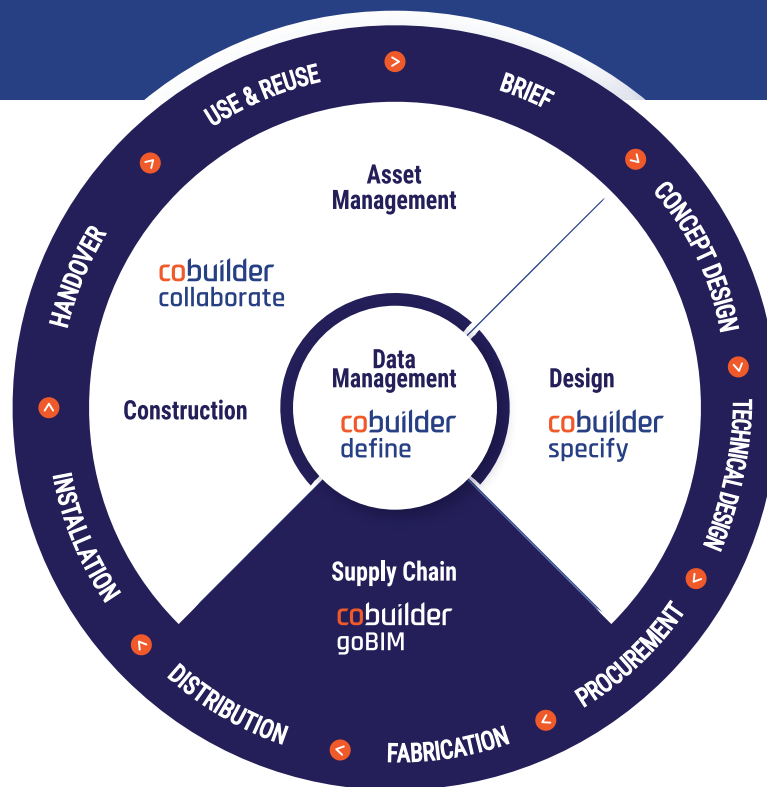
USE & REUSE
BRIEF
CONCEPT DESIGN
TECHNICAL DESIGN
PROCUREMENT
FABRICATION
DISTRIBUTION
INSTALLATION
HANDOVER

Asset Management

cobuilder collaborate

Construction

Data Management

cobuilder define

Design

cobuilder specify

Supply Chain

cobuilder goBIM